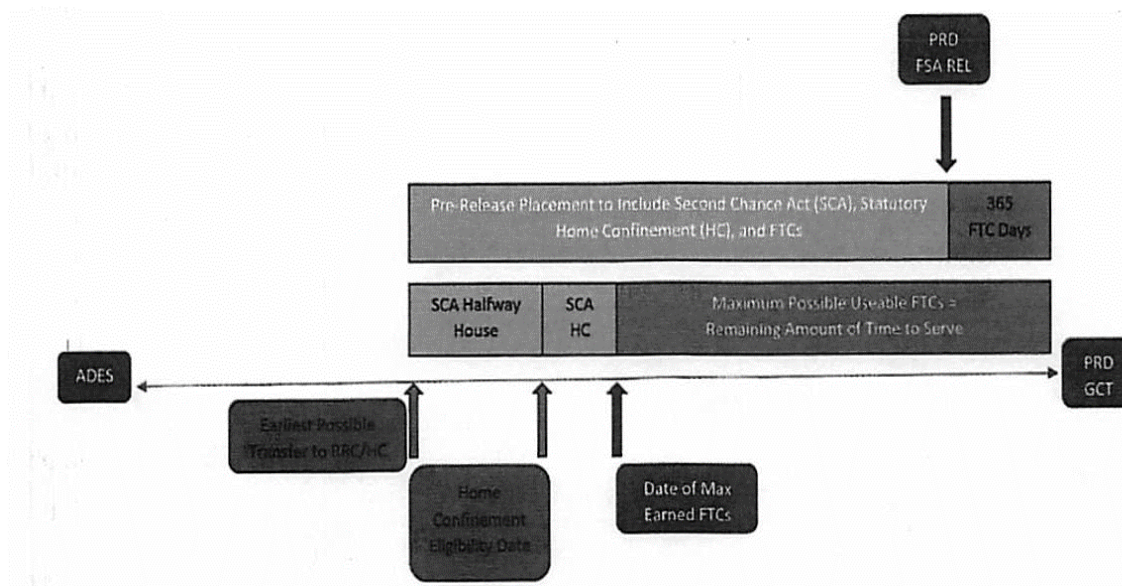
PRD FSA REL

Pre-Release Placement to Include Second Chance Act (SCA), Statutory Home Confinement (HC), and FTCs

365 FTC Days

SCA Halfway House

SCA HC

Maximum Possible Useable FTCs = Remaining Amount of Time to Serve

ADES

PRD GCT

Earliest Possible Transfer to RRC/HC

Home Confinement Eligibility Date

Date of Max Earned FTCs